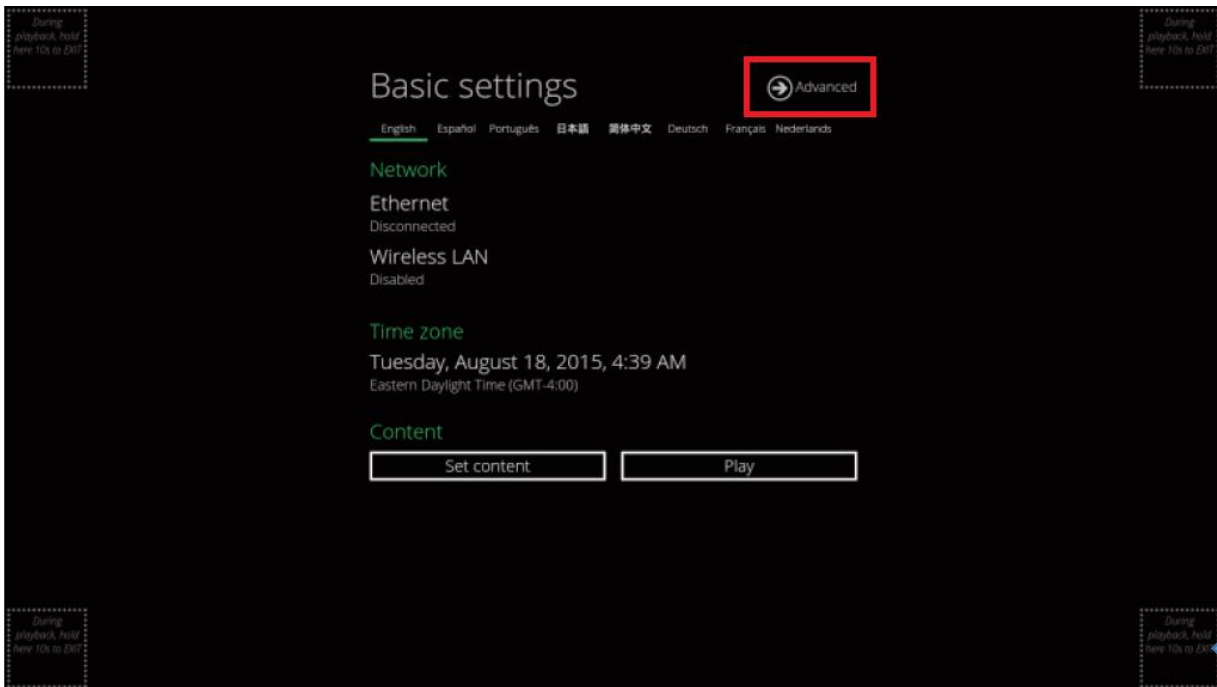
During playback, hold here 10s to EXIT

During playback, hold here 10s to EXIT

Basic settings

Advanced

English Español Português 日本語 简体中文 Deutsch Français Nederlands

Network

Ethernet
Disconnected

Wireless LAN
Disabled

Time zone

Tuesday, August 18, 2015, 4:39 AM
Eastern Daylight Time (GMT-4:00)

Content

Set content

Play

During playback, hold here 10s to EXIT

During playback, hold here 10s to EXIT